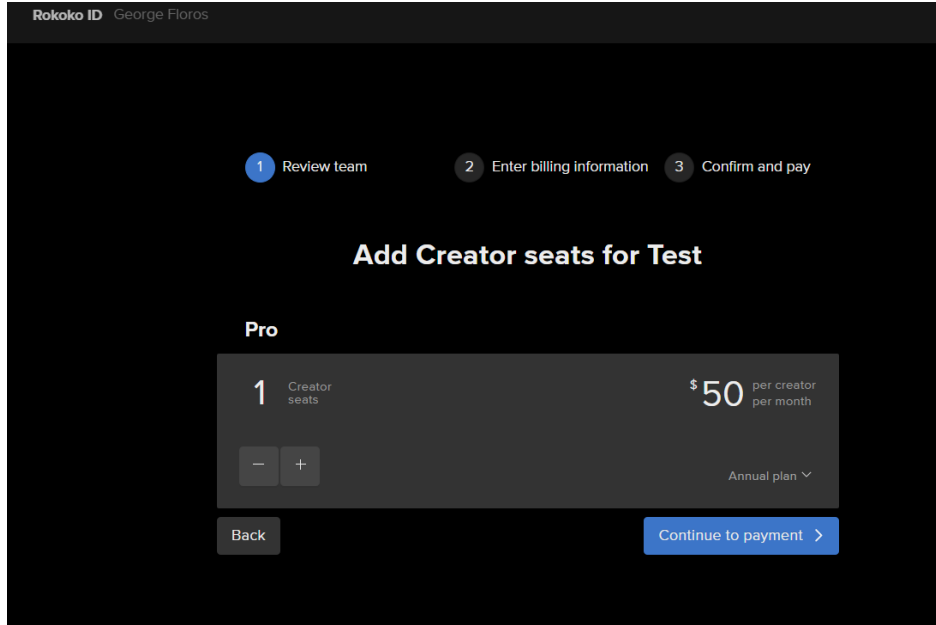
Rokoko ID George Floros

1 Review team 2 Enter billing information 3 Confirm and pay

Add Creator seats for Test

Pro

1 Creator seats

$ 50 per creator per month

− +

Annual plan

Back

Continue to payment ›